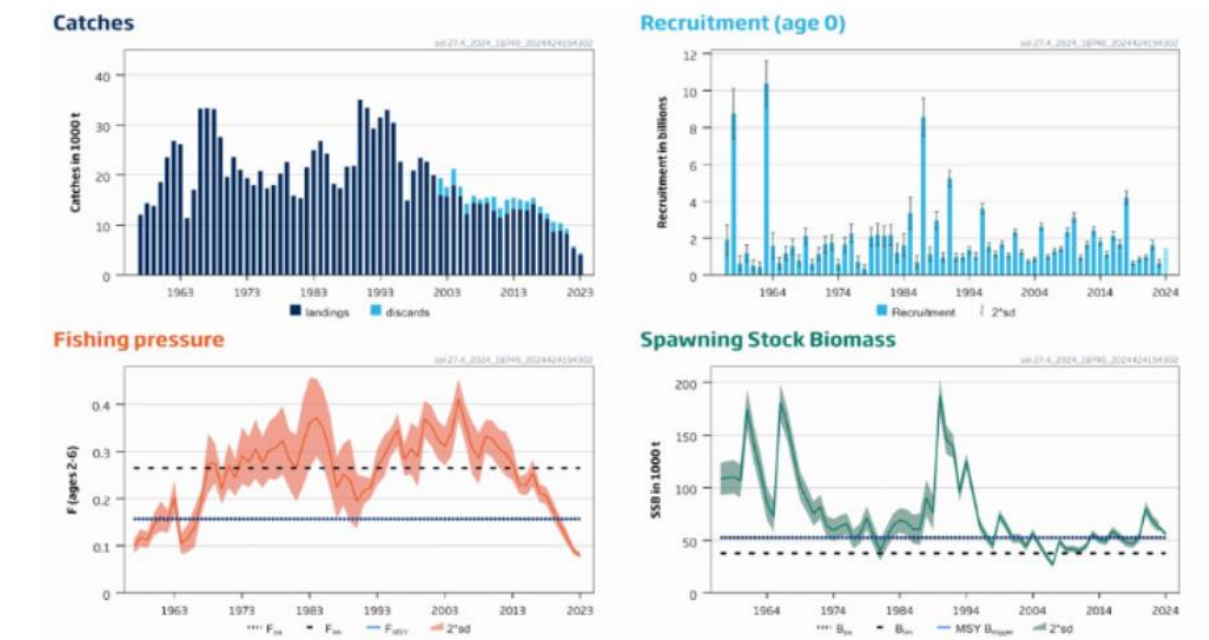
Catches

sol.27.4_2024_18740_20244241194302

Catches in 1000 t

40
30
20
10
0

1963 1973 1983 1993 2003 2013 2023

landings discards

Recruitment (age 0)

sol.27.4_2024_18740_20244241194302

Recruitment in billions

12
10
8
6
4
2
0

1964 1974 1984 1994 2004 2014 2024

Recruitment 2*sd

Fishing pressure

sol.27.4_2024_18740_20244241194302

F (ages 2-6)

0.4
0.3
0.2
0.1
0

1963 1973 1983 1993 2003 2013 2023

$F_{pa}$ $F_{lim}$ $F_{MSY}$ 2*sd

Spawning Stock Biomass

sol.27.4_2024_18740_20244241194302

SSB in 1000 t

200
150
100
50
0

1964 1974 1984 1994 2004 2014 2024

$B_{pa}$ $B_{lim}$ MSY $B_{trigger}$ 2*sd